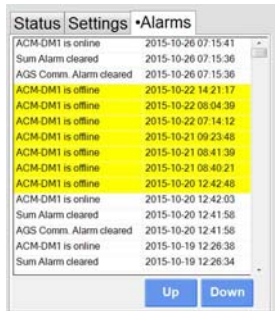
Status Settings •Alarms

| | |
|---|---|
| ACM-DM1 is online | 2015-10-26 07:15:41 |
| Sum Alarm cleared | 2015-10-26 07:15:36 |
| AGS Comm. Alarm cleared | 2015-10-26 07:15:36 |
| ACM-DM1 is offline | 2015-10-22 14:21:17 |
| ACM-DM1 is offline | 2015-10-22 08:04:39 |
| ACM-DM1 is offline | 2015-10-22 07:14:12 |
| ACM-DM1 is offline | 2015-10-21 09:23:48 |
| ACM-DM1 is offline | 2015-10-21 08:41:39 |
| ACM-DM1 is offline | 2015-10-21 08:40:21 |
| ACM-DM1 is offline | 2015-10-20 12:42:48 |
| ACM-DM1 is online | 2015-10-20 12:42:03 |
| Sum Alarm cleared | 2015-10-20 12:41:58 |
| AGS Comm. Alarm cleared | 2015-10-20 12:41:58 |
| ACM-DM1 is online | 2015-10-19 12:26:38 |
| Sum Alarm cleared | 2015-10-19 12:26:34 |

Up Down